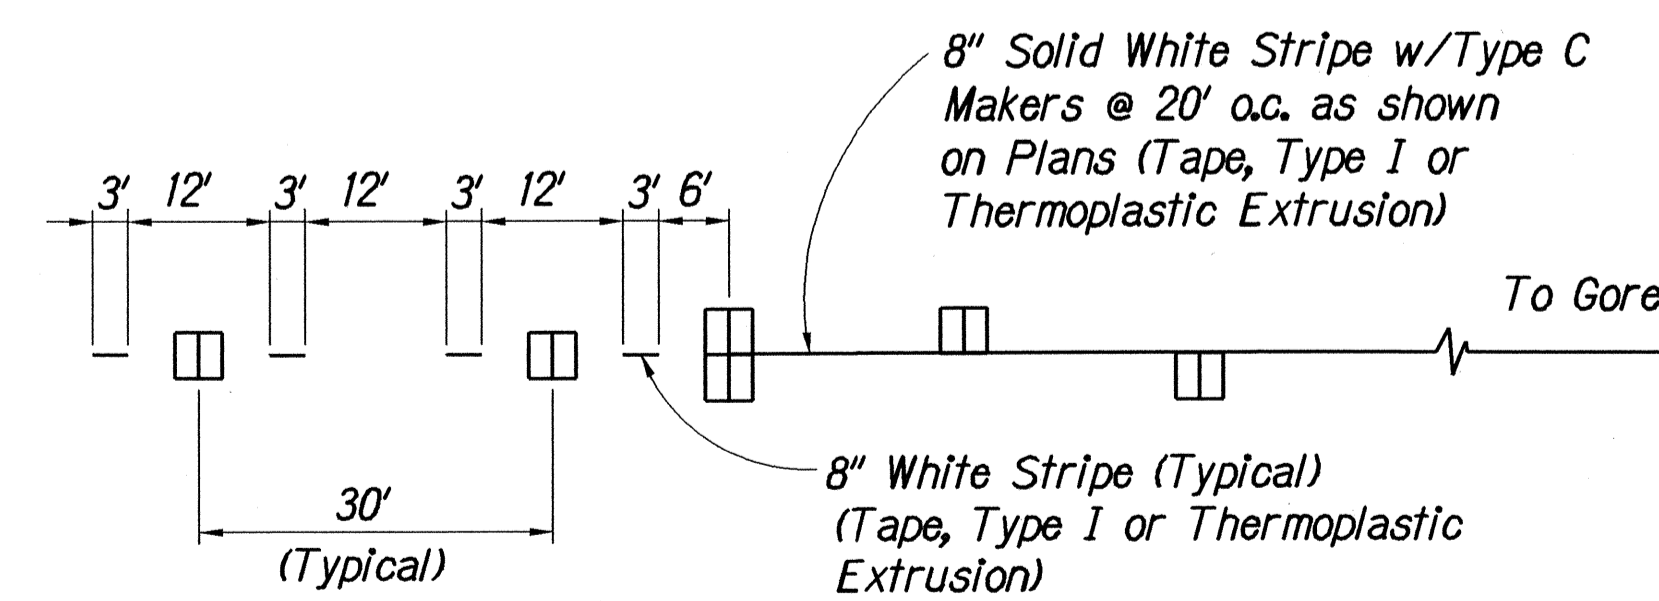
8" Solid White Stripe w/Type C Makers @ 20' o.c. as shown on Plans (Tape, Type I or Thermoplastic Extrusion)

3' 12' 3' 12' 3' 12' 3' 6'

To Gore

8" White Stripe (Typical) (Tape, Type I or Thermoplastic Extrusion)

30'
(Typical)